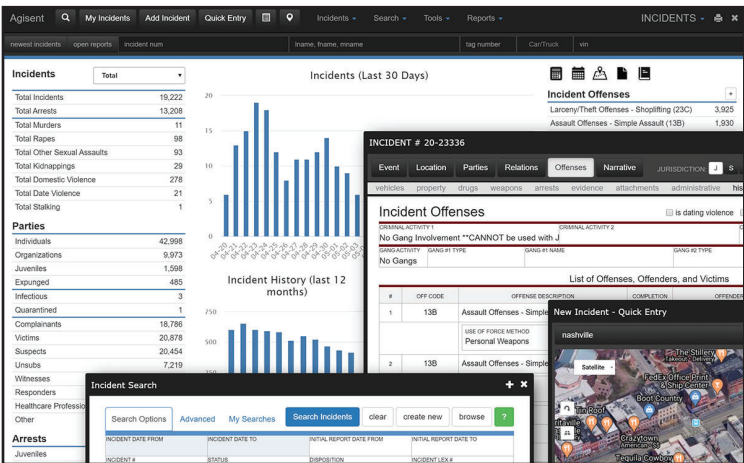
Agisent | My Incidents | Add Incident | Quick Entry | Incidents | Search | Tools | Reports | INCIDENTS

newest incidents | open reports | incident num | lname, fname, mname | tag number | Car/Truck | vin

Incidents | Total

| | |
|---|---|
| Total Incidents | 19,222 |
| Total Arrests | 13,208 |
| Total Murders | 11 |
| Total Rapes | 98 |
| Total Other Sexual Assaults | 93 |
| Total Kidnappings | 29 |
| Total Domestic Violence | 278 |
| Total Date Violence | 21 |
| Total Stalking | 1 |

Parties

| | |
|---|---|
| Individuals | 42,998 |
| Organizations | 9,973 |
| Juveniles | 1,598 |
| Expunged | 485 |
| Infectious | 3 |
| Quarantined | 1 |
| Complainants | 18,786 |
| Victims | 20,878 |
| Suspects | 20,454 |
| Unsubs | 7,219 |
| Witnesses | |
| Responders | |
| Healthcare Professio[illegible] | |
| Other | |

Arrests

Juveniles

Incidents (Last 30 Days)

20 15 10 5 0

04-20 04-21 04-22 04-23 04-24 04-25 04-26 04-27 04-28 04-29 04-30 05-01

Incident History (last 12 months)

750 500 250

Incident Offenses

| | |
|---|---|
| Larceny/Theft Offenses - Shoplifting (23C) | 3,925 |
| Assault Offenses - Simple Assault (13B) | 1,930 |

INCIDENT # 20-23336

Event | Location | Parties | Relations | Offenses | Narrative | JURISDICTION J S

vehicles | property | drugs | weapons | arrests | evidence | attachments | administrative | his

Incident Offenses | is dating violence

CRIMINAL ACTIVITY 1: No Gang Involvement **CANNOT be used with J | CRIMINAL ACTIVITY 2

GANG ACTIVITY: No Gangs | GANG #1 TYPE | GANG #1 NAME | GANG #2 TYPE

List of Offenses, Offenders, and Victims

| # | OFF CODE | OFFENSE DESCRIPTION | COMPLETION | OFFENDER |
|---|---|---|---|---|
| 1 | 13B | Assault Offenses - Simple | | |
| | | USE OF FORCE METHOD: Personal Weapons | | |
| 2 | 13B | Assault Offenses - Simple | | |

New Incident - Quick Entry

nashville

Satellite

The Stillery

FedEx Office Print & Ship Center

Boot Country

Crazytown

Tequila Cowboy

Incident Search

Search Options | Advanced | My Searches | Search Incidents | clear | create new | browse | ?

INCIDENT DATE FROM | INCIDENT DATE TO | INITIAL REPORT DATE FROM | INITIAL REPORT DATE TO

INCIDENT # | STATUS | DISPOSITION | INCIDENT LEX #